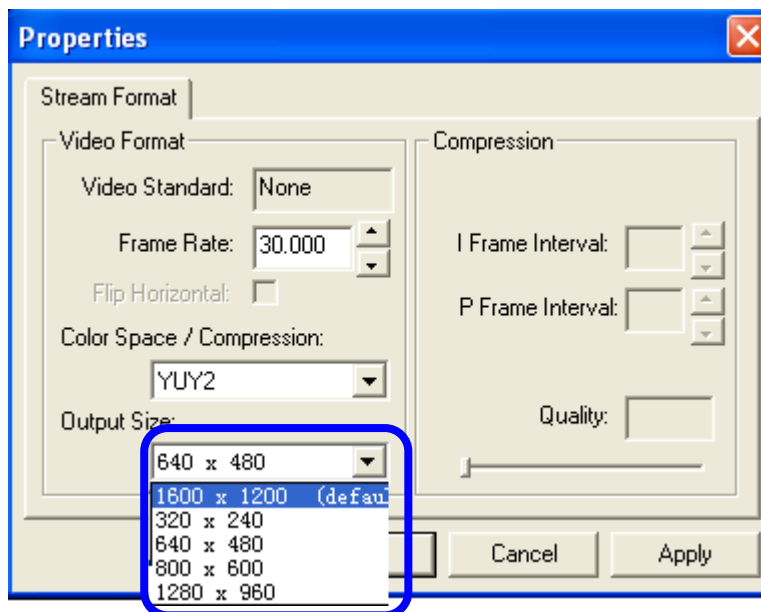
Properties

Stream Format

Video Format

Video Standard: None

Frame Rate: 30.000

Flip Horizontal:

Color Space / Compression:

YUY2

Output Size:

640 x 480

1600 x 1200 (defau

320 x 240

640 x 480

800 x 600

1280 x 960

Compression

I Frame Interval:

P Frame Interval:

Quality:

Cancel

Apply